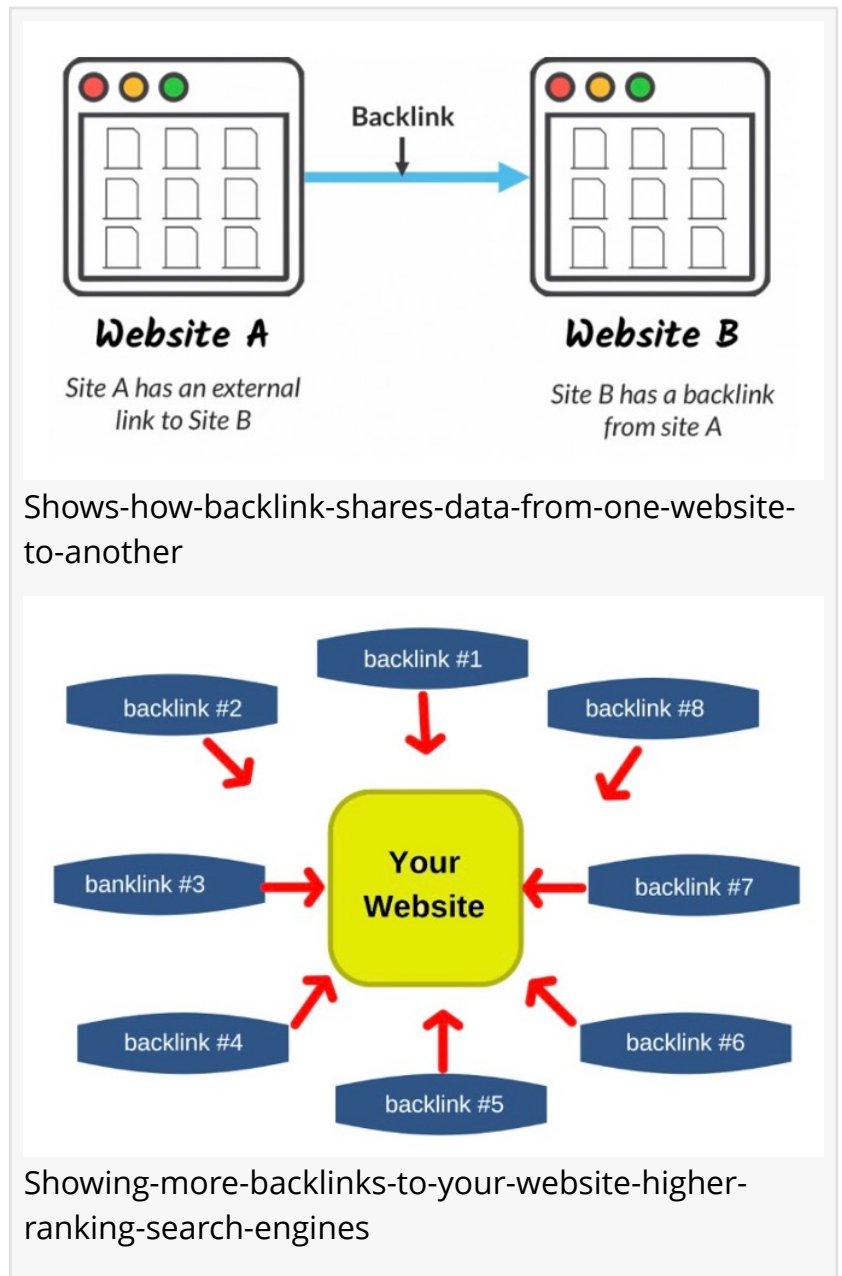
Backlink

Website A

Site A has an external link to Site B

Website B

Site B has a backlink from site A

Shows-how-backlink-shares-data-from-one-website-to-another

backlink #1

backlink #2

backlink #8

banklink #3

Your Website

backlink #7

backlink #4

backlink #6

backlink #5

Showing-more-backlinks-to-your-website-higher-ranking-search-engines